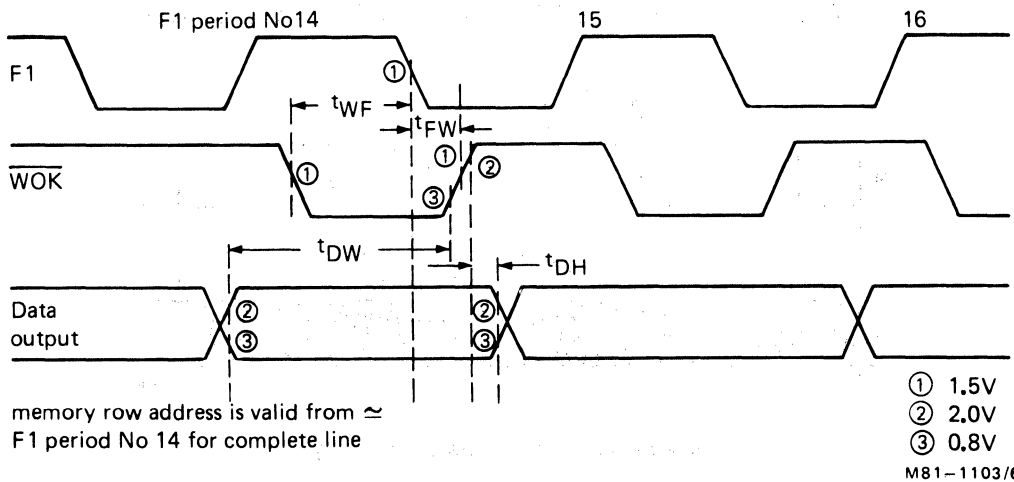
F1 period No14
15
16
F1
①
$t_{WF}$
$t_{FW}$
$\overline{WOK}$
①
①
②
③
$t_{DW}$
$t_{DH}$
Data output
②
③
②
③
memory row address is valid from $\simeq$ F1 period No 14 for complete line
① 1.5V
② 2.0V
③ 0.8V
M81–1103/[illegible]